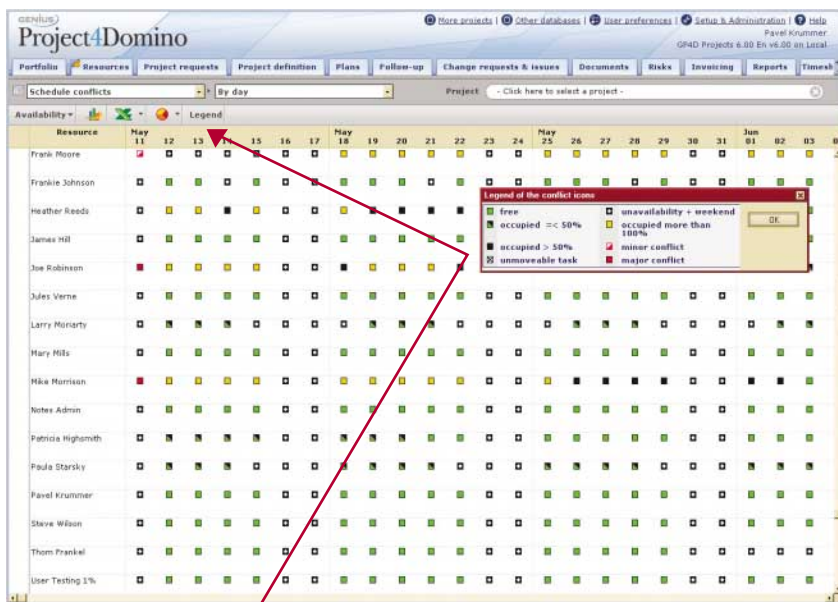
GENIUS
Project4Domino

More projects | Other databases | User preferences | Setup & Administration | Help
Pavel Krummer
GP4D Projects 6.00 En v6.00 on Local

Portfolio | Resources | Project requests | Project definition | Plans | Follow-up | Change requests & issues | Documents | Risks | Invoicing | Reports | Timesh

Schedule conflicts | By day | Project | - Click here to select a project -

Availability | Legend

| Resource | May 11 | 12 | 13 | 14 | 15 | 16 | 17 | May 18 | 19 | 20 | 21 | 22 | 23 | 24 | May 25 | 26 | 27 | 28 | 29 | 30 | 31 | Jun 01 | 02 | 03 |
|---|---|---|---|---|---|---|---|---|---|---|---|---|---|---|---|---|---|---|---|---|---|---|---|---|
| Frank Moore | | | | | | | | | | | | | | | | | | | | | | | | |
| Frankie Johnson | | | | | | | | | | | | | | | | | | | | | | | | |
| Heather Reeds | | | | | | | | | | | | | | | | | | | | | | | | |
| James Hill | | | | | | | | | | | | | | | | | | | | | | | | |
| Joe Robinson | | | | | | | | | | | | | | | | | | | | | | | | |
| Jules Verne | | | | | | | | | | | | | | | | | | | | | | | | |
| Larry Moriarty | | | | | | | | | | | | | | | | | | | | | | | | |
| Mary Mills | | | | | | | | | | | | | | | | | | | | | | | | |
| Mike Morrison | | | | | | | | | | | | | | | | | | | | | | | | |
| Notes Admin | | | | | | | | | | | | | | | | | | | | | | | | |
| Patricia Highsmith | | | | | | | | | | | | | | | | | | | | | | | | |
| Paula Starsky | | | | | | | | | | | | | | | | | | | | | | | | |
| Pavel Krummer | | | | | | | | | | | | | | | | | | | | | | | | |
| Steve Wilson | | | | | | | | | | | | | | | | | | | | | | | | |
| Thom Frankel | | | | | | | | | | | | | | | | | | | | | | | | |
| User Testing 1% | | | | | | | | | | | | | | | | | | | | | | | | |

Legend of the conflict icons
free
unavailability + weekend
occupied =< 50%
occupied more than 100%
occupied > 50%
minor conflict
unmoveable task
major conflict
OK